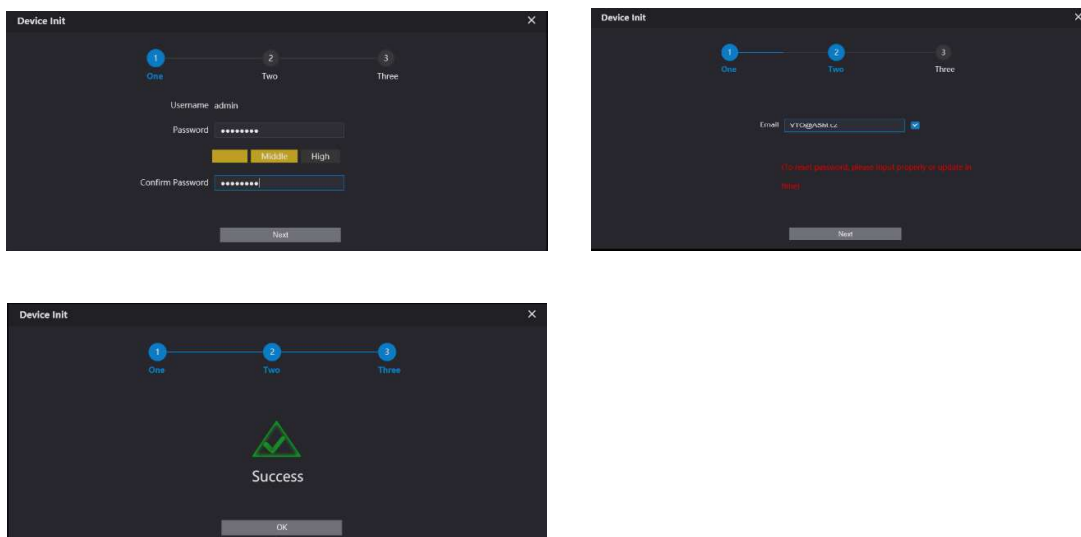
Device Init
×
1 One
2 Two
3 Three
Username admin
Password ●●●●●●●●●
Middle High
Confirm Password ●●●●●●●●●
Next

Device Init
×
1 One
2 Two
3 Three
Email VTO@ASM.CZ
(To reset password, please input properly or update in time)
Next

Device Init
×
1 One
2 Two
3 Three
Success
OK